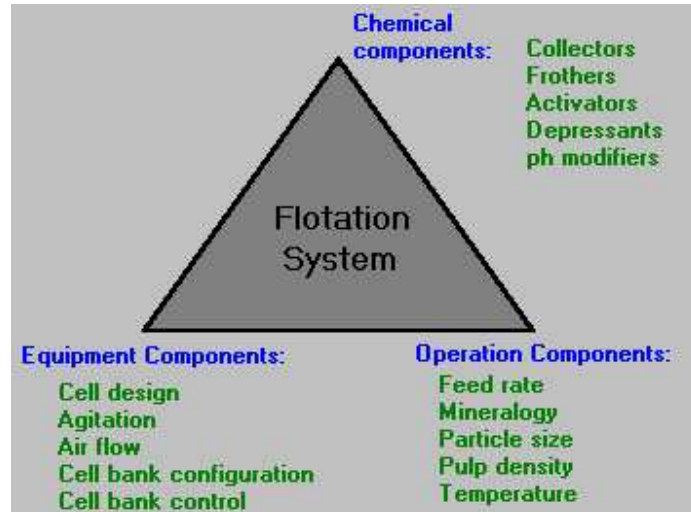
Chemical components:

Collectors
Frothers
Activators
Depressants
ph modifiers

Flotation System

Equipment Components:

Cell design
Agitation
Air flow
Cell bank configuration
Cell bank control

Operation Components:

Feed rate
Mineralogy
Particle size
Pulp density
Temperature